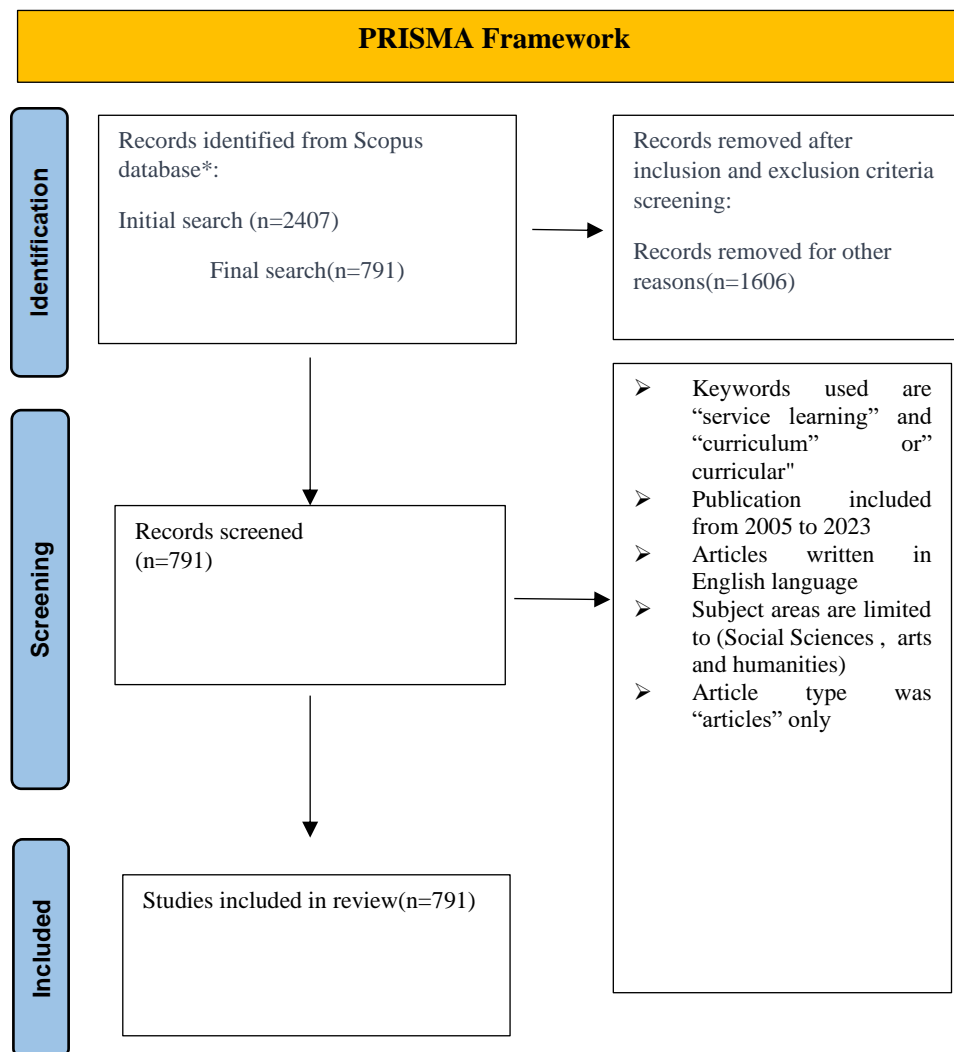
PRISMA Framework

Identification

Records identified from Scopus database*:

Initial search (n=2407)

Final search(n=791)

Records removed after inclusion and exclusion criteria screening:

Records removed for other reasons(n=1606)

Screening

Records screened (n=791)

➢ Keywords used are "service learning" and "curriculum" or" curricular"
➢ Publication included from 2005 to 2023
➢ Articles written in English language
➢ Subject areas are limited to (Social Sciences , arts and humanities)
➢ Article type was "articles" only

Included

Studies included in review(n=791)